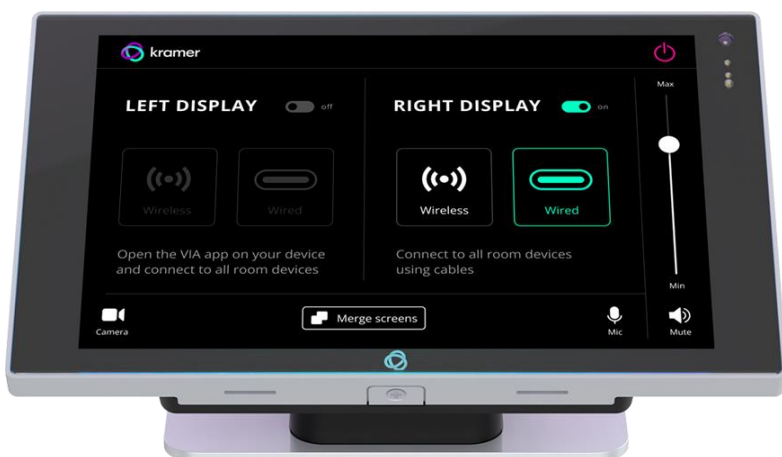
kramer

LEFT DISPLAY off

Wireless

Wired

Open the VIA app on your device and connect to all room devices

RIGHT DISPLAY on

Wireless

Wired

Connect to all room devices using cables

Max

Min

Camera

Merge screens

Mic

Mute